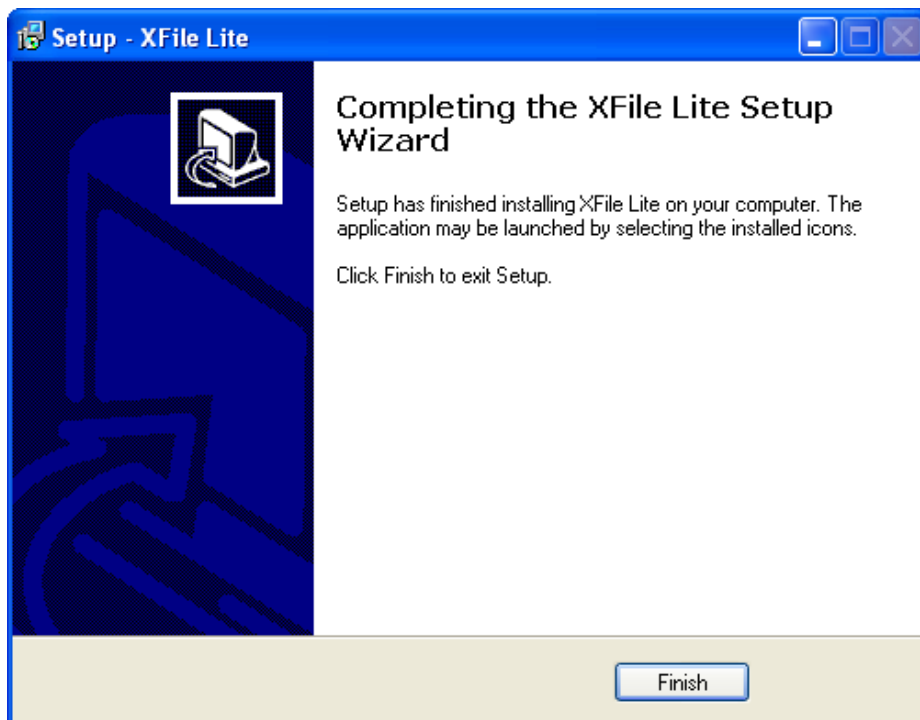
Setup - XFile Lite

Completing the XFile Lite Setup Wizard

Setup has finished installing XFile Lite on your computer. The application may be launched by selecting the installed icons.

Click Finish to exit Setup.

Finish